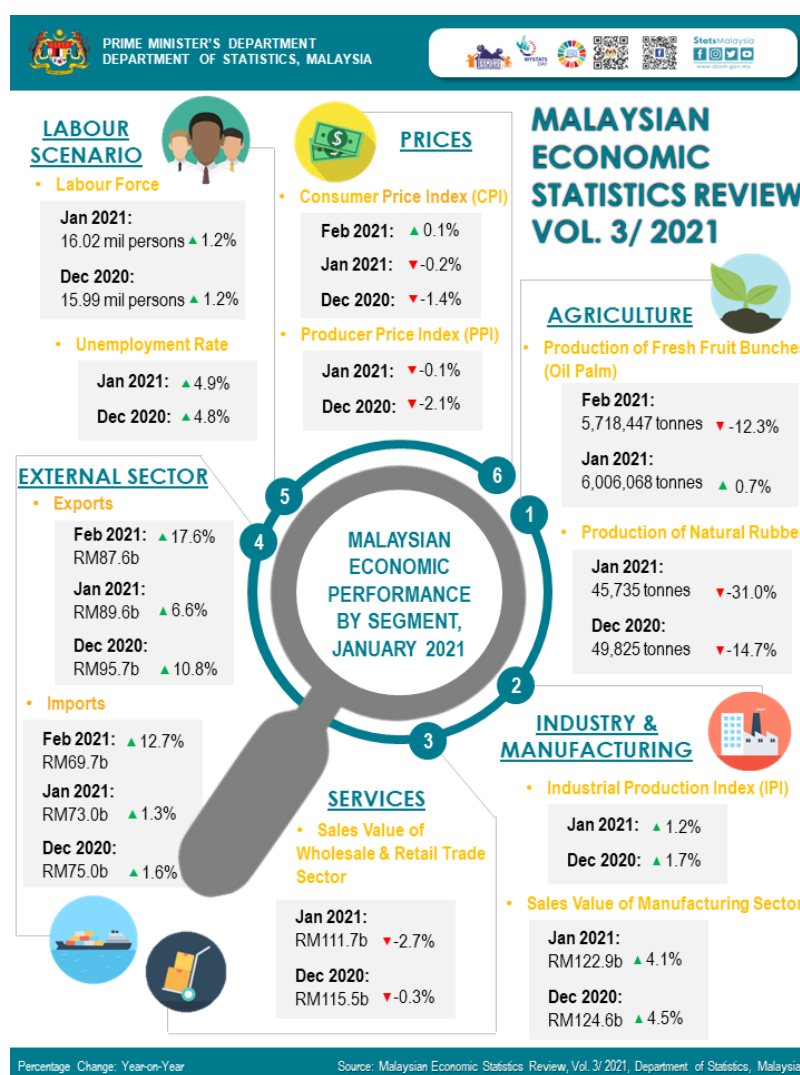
PRIME MINISTER'S DEPARTMENT
DEPARTMENT OF STATISTICS, MALAYSIA

StatsMalaysia
www.dosm.gov.my

MALAYSIAN ECONOMIC STATISTICS REVIEW VOL. 3/ 2021

LABOUR SCENARIO

• Labour Force

Jan 2021:
16.02 mil persons ▲1.2%

Dec 2020:
15.99 mil persons ▲1.2%

• Unemployment Rate

Jan 2021: ▲4.9%

Dec 2020: ▲4.8%

PRICES

• Consumer Price Index (CPI)

Feb 2021: ▲0.1%

Jan 2021: ▼-0.2%

Dec 2020: ▼-1.4%

• Producer Price Index (PPI)

Jan 2021: ▼-0.1%

Dec 2020: ▼-2.1%

AGRICULTURE

• Production of Fresh Fruit Bunches (Oil Palm)

Feb 2021:
5,718,447 tonnes ▼-12.3%

Jan 2021:
6,006,068 tonnes ▲0.7%

• Production of Natural Rubber

Jan 2021:
45,735 tonnes ▼-31.0%

Dec 2020:
49,825 tonnes ▼-14.7%

EXTERNAL SECTOR

• Exports

Feb 2021: ▲17.6%
RM87.6b

Jan 2021:
RM89.6b ▲6.6%

Dec 2020:
RM95.7b ▲10.8%

• Imports

Feb 2021: ▲12.7%
RM69.7b

Jan 2021:
RM73.0b ▲1.3%

Dec 2020:
RM75.0b ▲1.6%

MALAYSIAN ECONOMIC PERFORMANCE BY SEGMENT, JANUARY 2021

1 2 3 4 5 6

INDUSTRY & MANUFACTURING

• Industrial Production Index (IPI)

Jan 2021: ▲1.2%

Dec 2020: ▲1.7%

• Sales Value of Manufacturing Sector

Jan 2021:
RM122.9b ▲4.1%

Dec 2020:
RM124.6b ▲4.5%

SERVICES

• Sales Value of Wholesale & Retail Trade Sector

Jan 2021:
RM111.7b ▼-2.7%

Dec 2020:
RM115.5b ▼-0.3%

Percentage Change: Year-on-Year

Source: Malaysian Economic Statistics Review, Vol. 3/ 2021, Department of Statistics, Malaysia